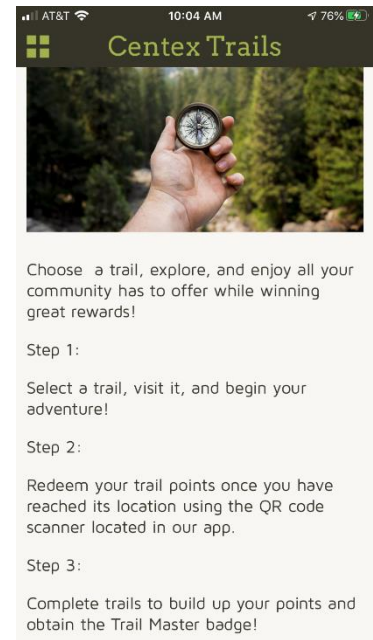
AT&T 10:04 AM 76%

Centex Trails

Choose a trail, explore, and enjoy all your community has to offer while winning great rewards!

Step 1:

Select a trail, visit it, and begin your adventure!

Step 2:

Redeem your trail points once you have reached its location using the QR code scanner located in our app.

Step 3:

Complete trails to build up your points and obtain the Trail Master badge!